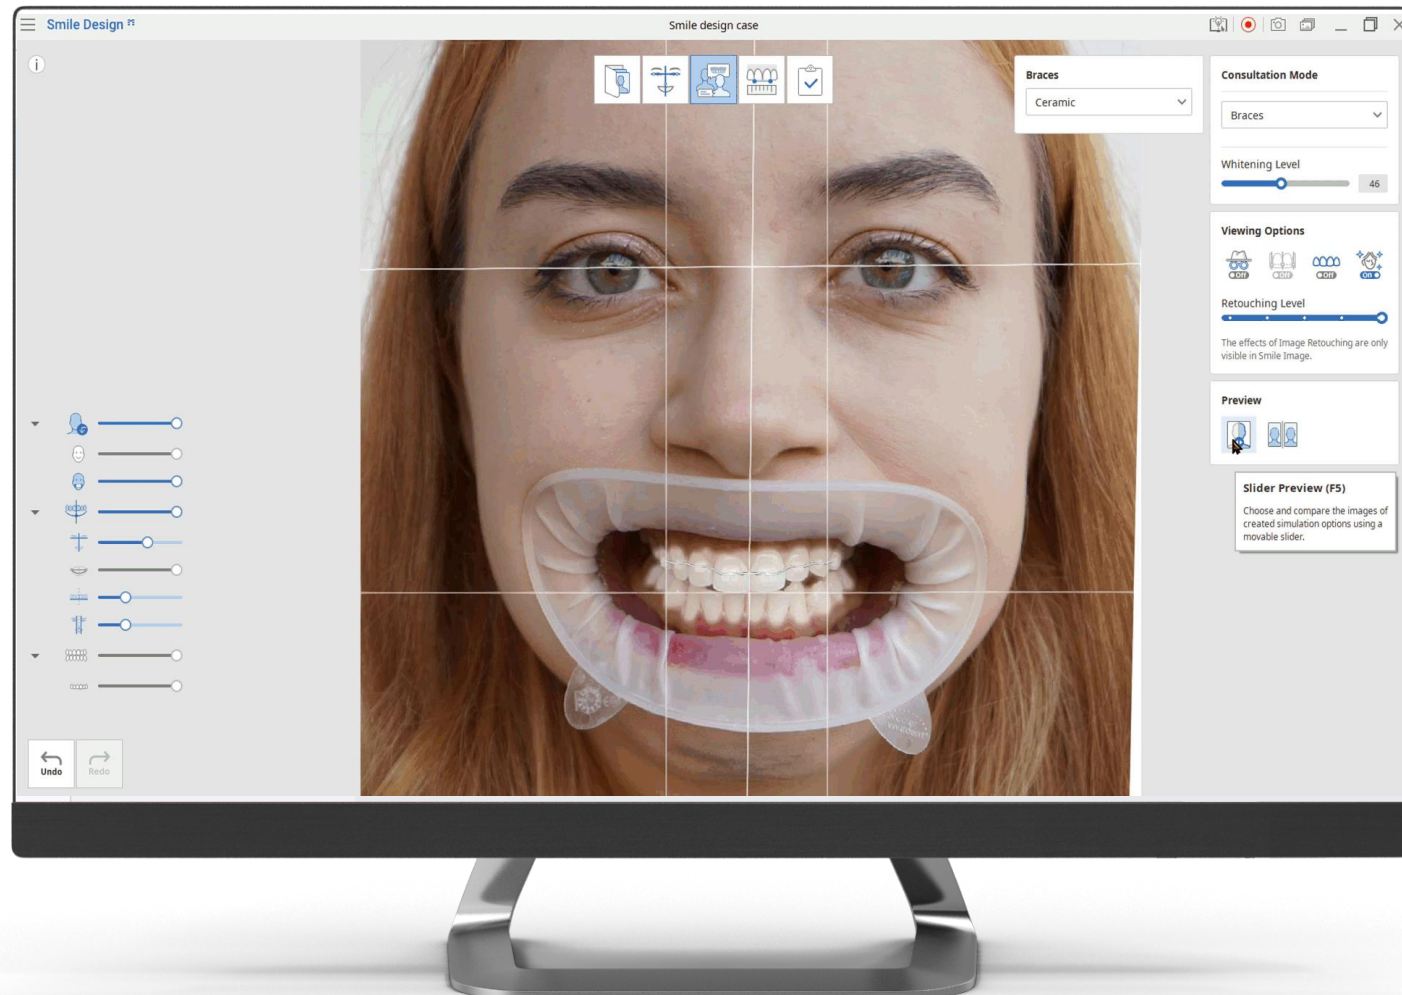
Smile Design

Smile design case

Braces

Ceramic

Consultation Mode

Braces

Whitening Level

46

Viewing Options

Off Off Off On

Retouching Level

The effects of Image Retouching are only visible in Smile Image.

Preview

Slider Preview (F5)

Choose and compare the images of created simulation options using a movable slider.

Undo

Redo